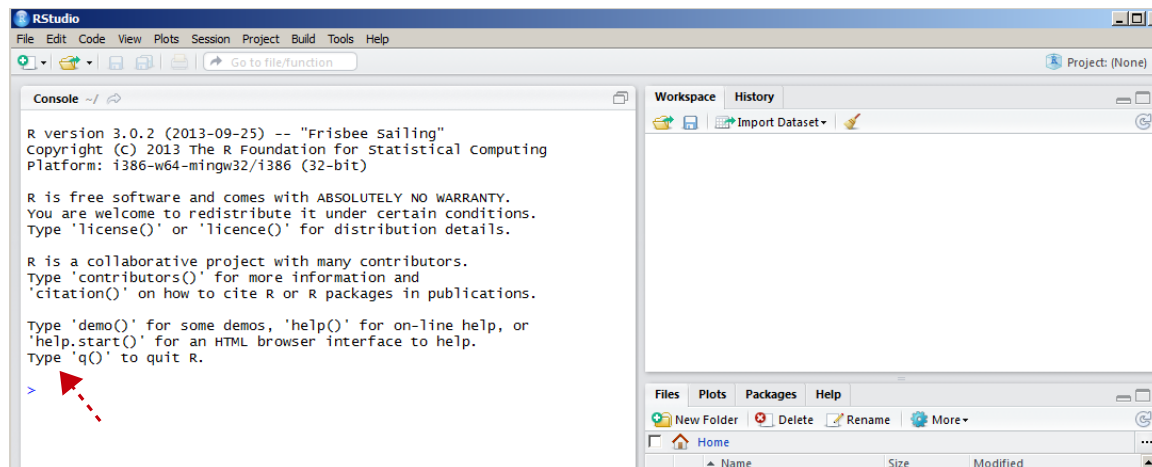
RStudio

File Edit Code View Plots Session Project Build Tools Help

Go to file/function

Project: (None)

Console ~/

R version 3.0.2 (2013-09-25) -- "Frisbee Sailing"
Copyright (C) 2013 The R Foundation for Statistical Computing
Platform: i386-w64-mingw32/i386 (32-bit)

R is free software and comes with ABSOLUTELY NO WARRANTY.
You are welcome to redistribute it under certain conditions.
Type 'license()' or 'licence()' for distribution details.

R is a collaborative project with many contributors.
Type 'contributors()' for more information and
'citation()' on how to cite R or R packages in publications.

Type 'demo()' for some demos, 'help()' for on-line help, or
'help.start()' for an HTML browser interface to help.
Type 'q()' to quit R.

>

Workspace History

Import Dataset

Files Plots Packages Help

New Folder Delete Rename More

Home

Name Size Modified